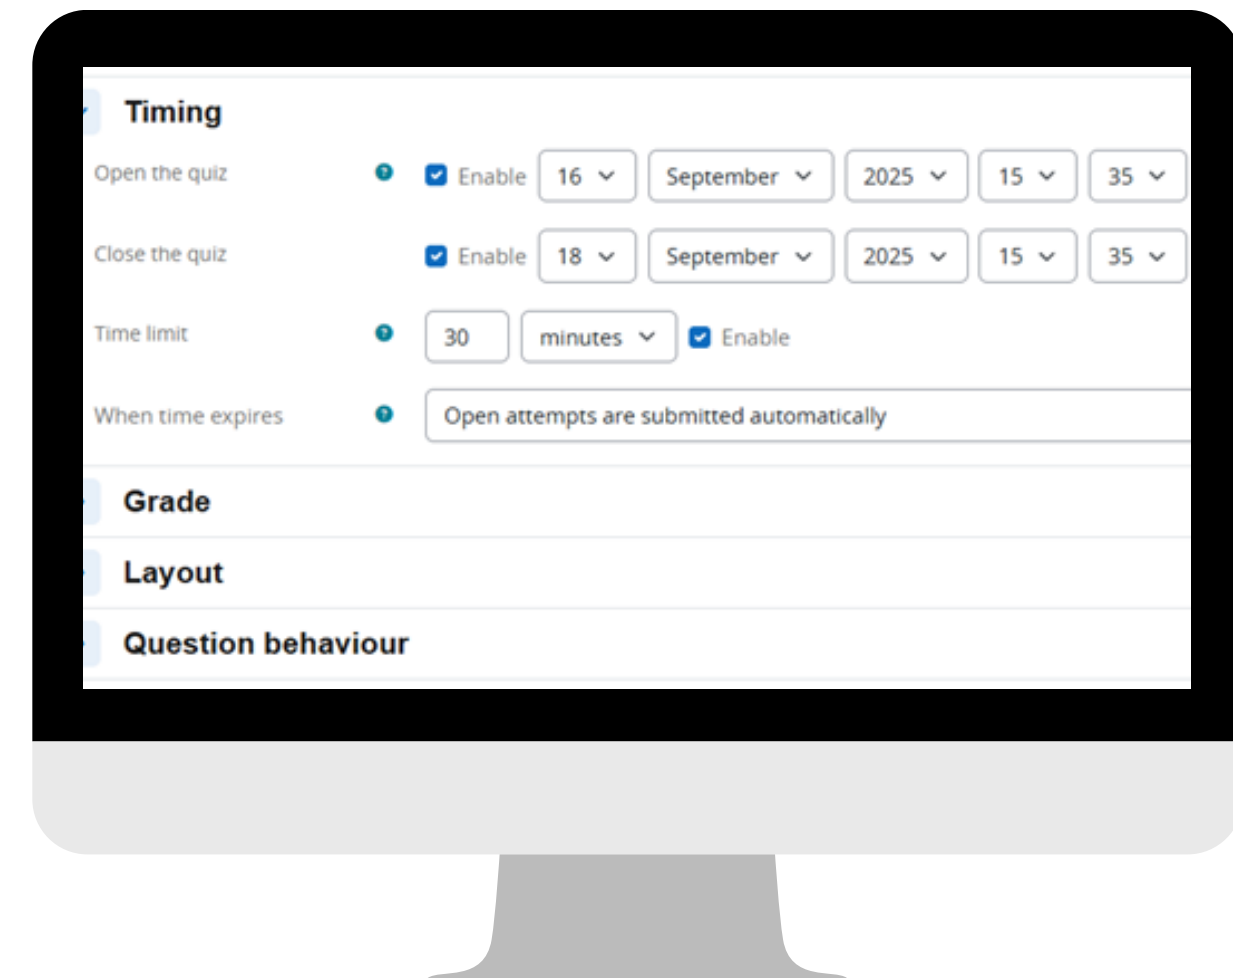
Timing

Open the quiz  Enable 16 September 2025 15 35

Close the quiz  Enable 18 September 2025 15 35

Time limit  30 minutes  Enable

When time expires  Open attempts are submitted automatically

Grade

Layout

Question behaviour